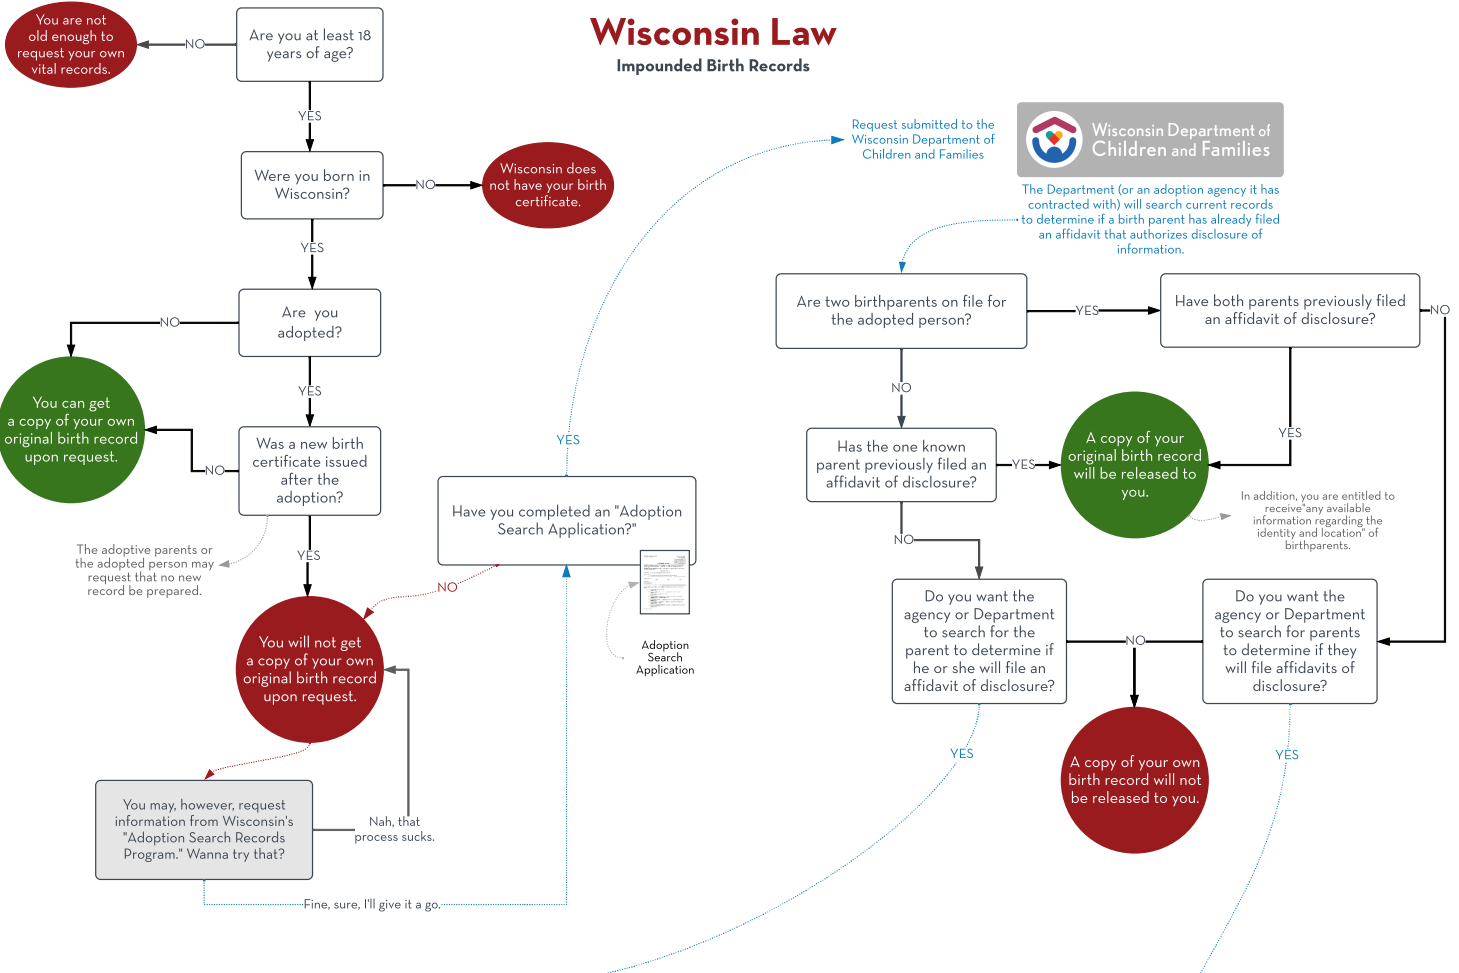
Wisconsin Law

Impounded Birth Records

Are you at least 18 years of age?

NO

You are not old enough to request your own vital records.

YES

Were you born in Wisconsin?

NO

Wisconsin does not have your birth certificate.

YES

Are you adopted?

NO

You can get a copy of your own original birth record upon request.

YES

Was a new birth certificate issued after the adoption?

NO

The adoptive parents or the adopted person may request that no new record be prepared.

YES

You will not get a copy of your own original birth record upon request.

NO

You may, however, request information from Wisconsin's "Adoption Search Records Program." Wanna try that?

Nah, that process sucks.

Fine, sure, I'll give it a go.

Have you completed an "Adoption Search Application?"

Adoption Search Application

YES

Request submitted to the Wisconsin Department of Children and Families

Wisconsin Department of Children and Families

The Department (or an adoption agency it has contracted with) will search current records to determine if a birth parent has already filed an affidavit that authorizes disclosure of information.

Are two birthparents on file for the adopted person?

YES

Have both parents previously filed an affidavit of disclosure?

NO

NO

Has the one known parent previously filed an affidavit of disclosure?

YES

A copy of your original birth record will be released to you.

YES

In addition, you are entitled to receive"any available information regarding the identity and location" of birthparents.

NO

Do you want the agency or Department to search for the parent to determine if he or she will file an affidavit of disclosure?

NO

Do you want the agency or Department to search for parents to determine if they will file affidavits of disclosure?

YES

A copy of your own birth record will not be released to you.

YES